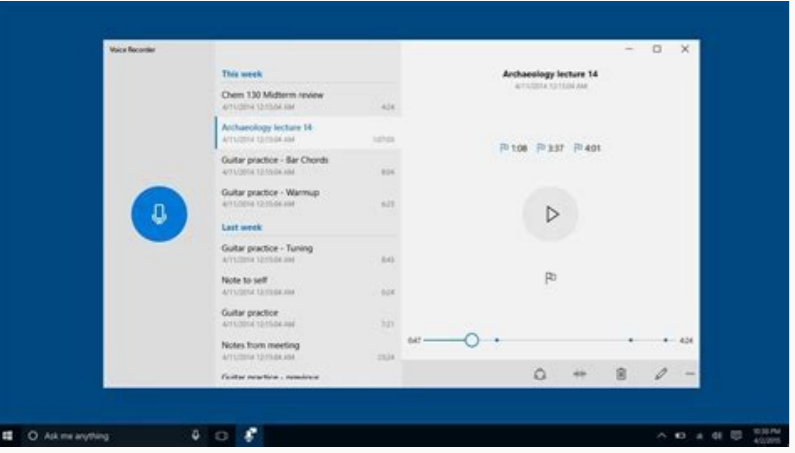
Voice Recorder

This week

Chem 130 Midterm review
4/11/2014 12:15:04 AM
4:24

Archaeology lecture 14
4/11/2014 12:15:04 AM
1:07:05

Guitar practice - Bar Chords
4/11/2014 12:15:04 AM
8:04

Guitar practice - Warmup
4/11/2014 12:15:04 AM
6:23

Last week

Guitar practice - Tuning
4/11/2014 12:15:04 AM
8:45

Note to self
4/11/2014 12:15:04 AM
0:24

Guitar practice
4/11/2014 12:15:04 AM
7:21

Notes from meeting
4/11/2014 12:15:04 AM
23:24

Guitar practice - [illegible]

Archaeology lecture 14
4/11/2014 12:15:04 AM

1:08 3:37 4:01

0:47
4:24

Ask me anything

10:30 PM
4/2/2015